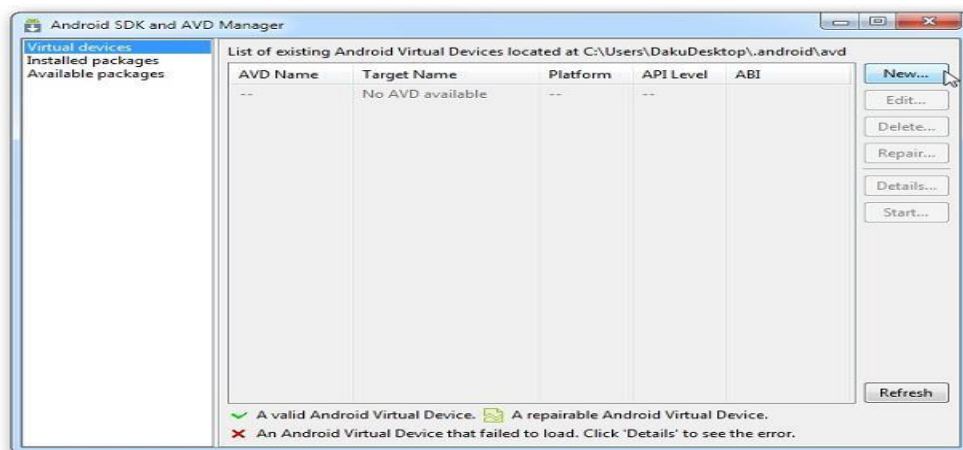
Android SDK and AVD Manager

Virtual devices
Installed packages
Available packages

List of existing Android Virtual Devices located at C:\Users\DakuDesktop\.android\avd

| AVD Name | Target Name | Platform | API Level | ABI |
|---|---|---|---|---|
| -- | No AVD available | -- | -- | |

New...
Edit...
Delete...
Repair...
Details...
Start...
Refresh

A valid Android Virtual Device. A repairable Android Virtual Device.
An Android Virtual Device that failed to load. Click 'Details' to see the error.